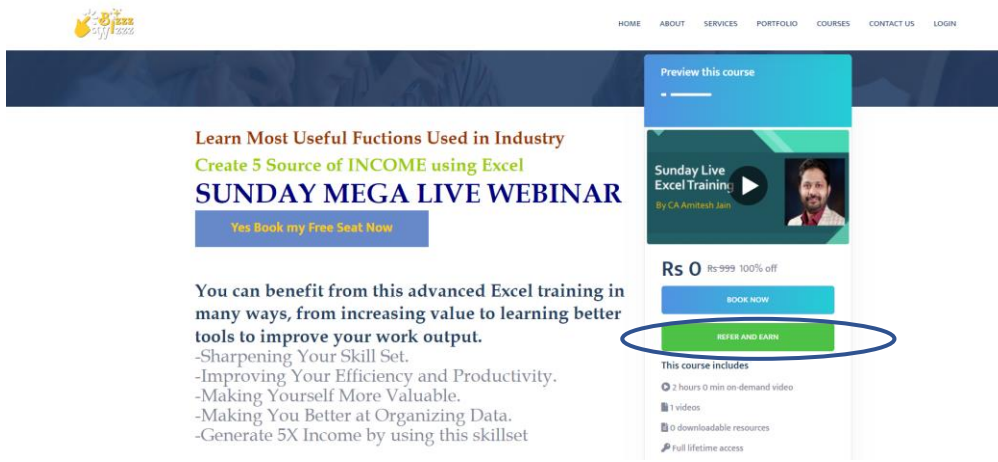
Bizzz
HOME ABOUT SERVICES PORTFOLIO COURSES CONTACT US LOGIN

Preview this course

Learn Most Useful Fuctions Used in Industry
Create 5 Source of INCOME using Excel
SUNDAY MEGA LIVE WEBINAR
Yes Book my Free Seat Now

Sunday Live Excel Training
By CA Amitesh Jain

Rs 0 ~~Rs 999~~ 100% off
BOOK NOW
REFER AND EARN

You can benefit from this advanced Excel training in many ways, from increasing value to learning better tools to improve your work output.
-Sharpening Your Skill Set.
-Improving Your Efficiency and Productivity.
-Making Yourself More Valuable.
-Making You Better at Organizing Data.
-Generate 5X Income by using this skillset

This course includes
2 hours 0 min on-demand video
1 videos
0 downloadable resources
Full lifetime access